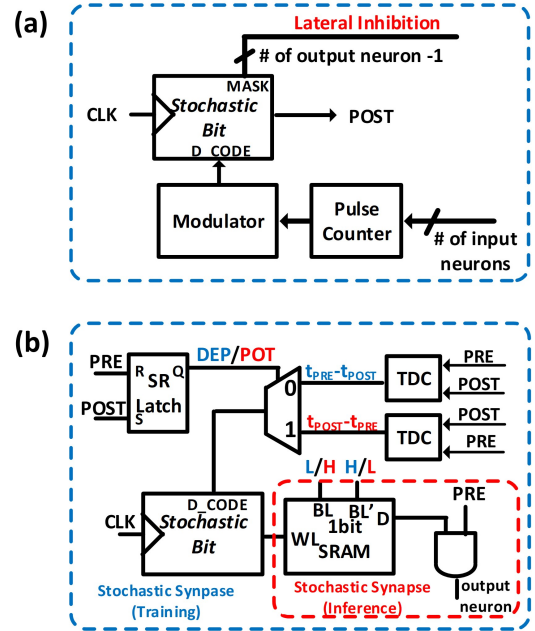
(a)

Lateral Inhibition

# of output neuron -1

MASK

CLK

Stochastic Bit

POST

D_CODE

Modulator

Pulse Counter

# of input neurons

(b)

PRE

R SR Q

POST

Latch

S

DEP/POT

0

1

$t_{PRE}$-$t_{POST}$

$t_{POST}$-$t_{PRE}$

TDC

TDC

PRE

POST

POST

PRE

L/H H/L

BL BL'

1bit

WL SRAM

D

PRE

D_CODE

CLK

Stochastic Bit

Stochastic Synpase (Training)

Stochastic Synapse (Inference)

output neuron